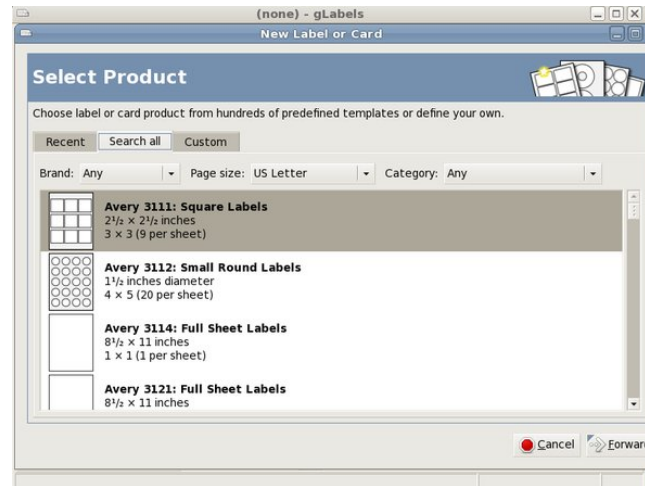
(none) - gLabels

New Label or Card

Select Product

Choose label or card product from hundreds of predefined templates or define your own.

Recent | Search all | Custom

Brand: Any | Page size: US Letter | Category: Any

**Avery 3111: Square Labels**
$2\frac{1}{2} \times 2\frac{1}{2}$ inches
3 × 3 (9 per sheet)

**Avery 3112: Small Round Labels**
$1\frac{1}{2}$ inches diameter
4 × 5 (20 per sheet)

**Avery 3114: Full Sheet Labels**
$8\frac{1}{2} \times 11$ inches
1 × 1 (1 per sheet)

**Avery 3121: Full Sheet Labels**
$8\frac{1}{2} \times 11$ inches

Cancel | Forwar